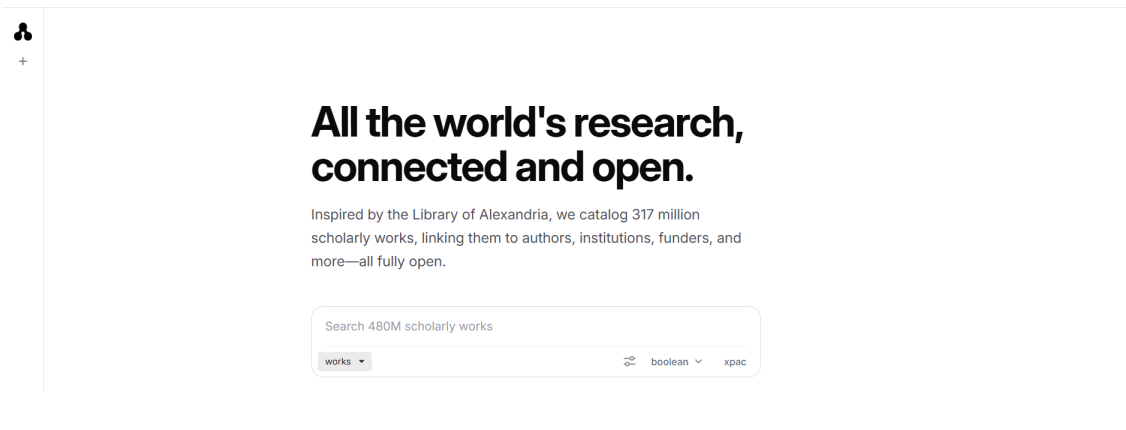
+

All the world's research, connected and open.

Inspired by the Library of Alexandria, we catalog 317 million scholarly works, linking them to authors, institutions, funders, and more—all fully open.

Search 480M scholarly works

works ▾

boolean ⌄

xpac